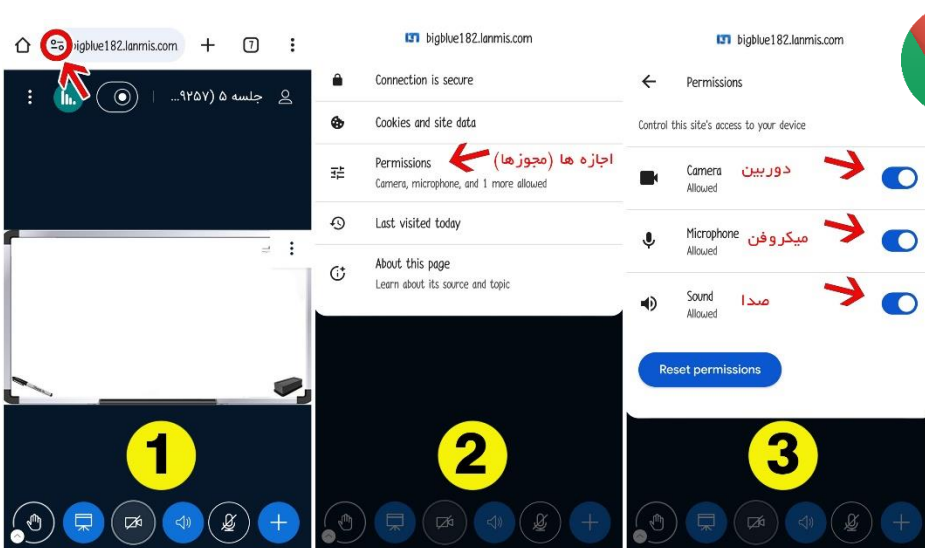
bigblue182.lanmis.com

7

جلسه ۵ (۹۲۵۷...

1

bigblue182.lanmis.com

Connection is secure

Cookies and site data

Permissions
Camera, microphone, and 1 more allowed

اجازه ها (مجوزها)

Last visited today

About this page
Learn about its source and topic

2

bigblue182.lanmis.com

Permissions

Control this site's access to your device

Camera
Allowed

دوربین

Microphone
Allowed

میکروفن

Sound
Allowed

صدا

Reset permissions

3